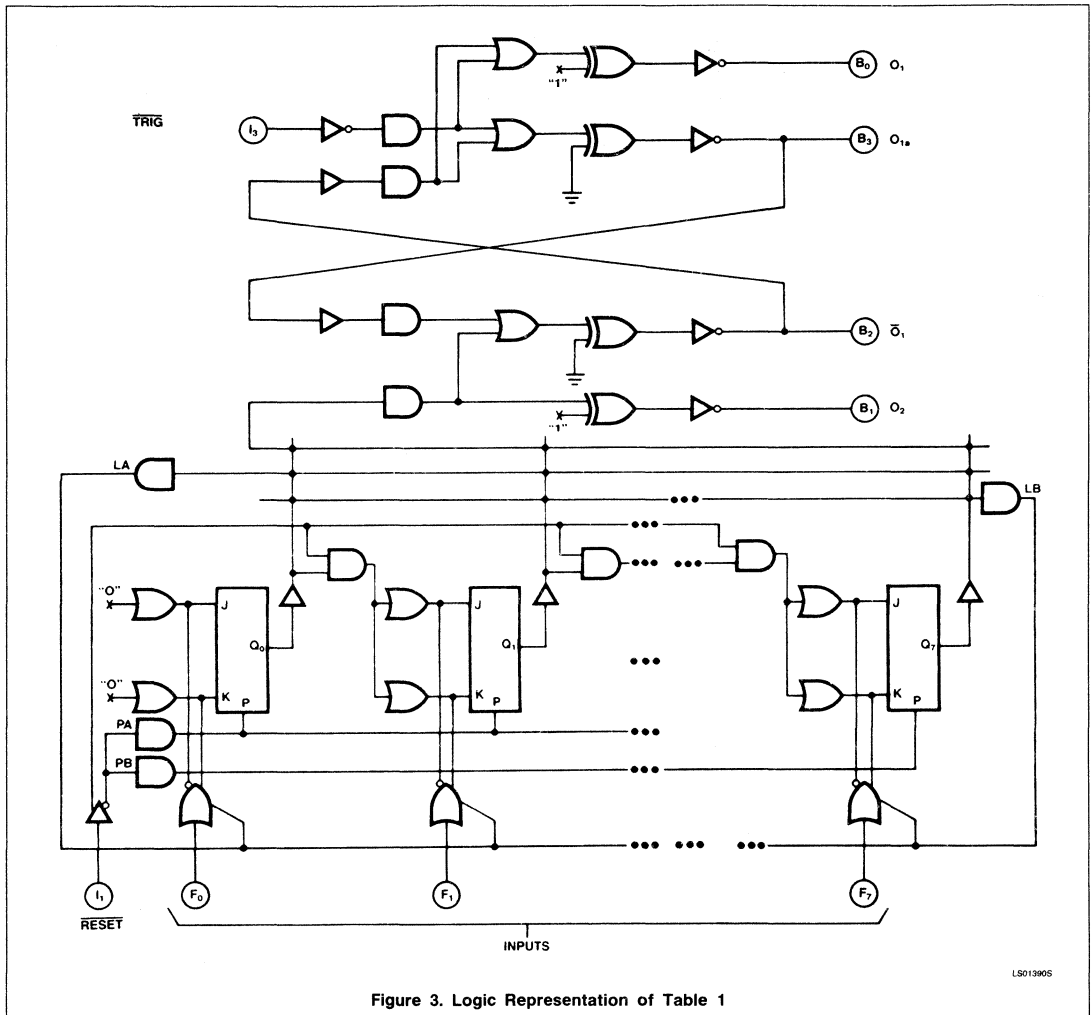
$\overline{TRIG}$

$I_3$

"1"

$B_0$ $O_1$

$B_3$ $O_{1a}$

$B_2$ $\bar{O}_1$

"1"

$B_1$ $O_2$

LA

LB

"O"

"O"

J

K

P

$Q_0$

J

K

P

$Q_1$

J

K

P

$Q_7$

PA

PB

$I_1$

$\overline{RESET}$

$F_0$

$F_1$

$F_7$

INPUTS

LS01390S

Figure 3. Logic Representation of Table 1